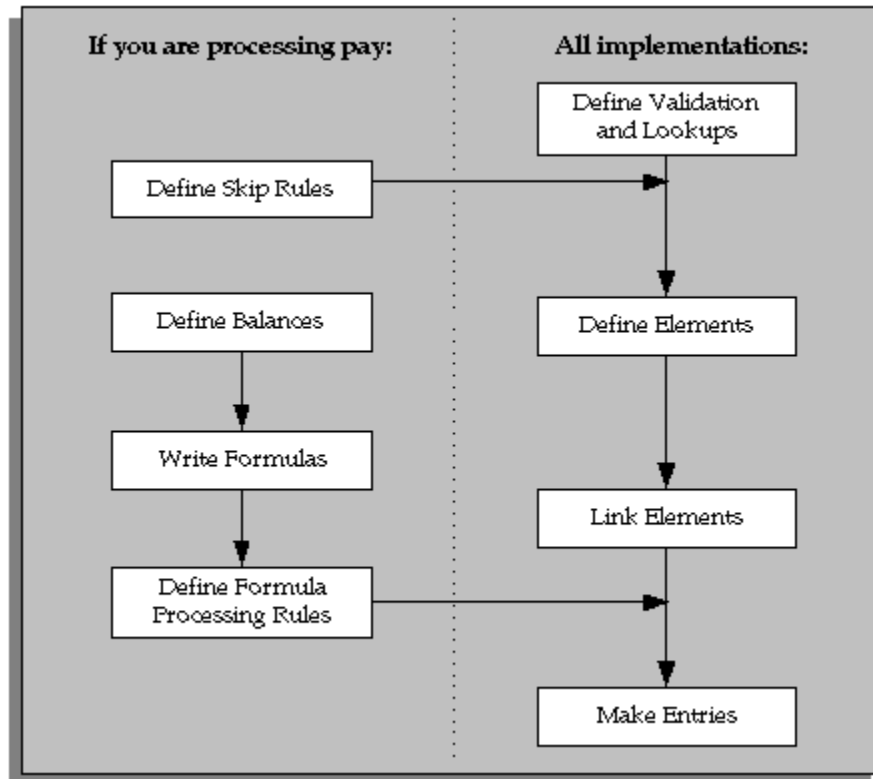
If you are processing pay:

All implementations:

Define Validation and Lookups

Define Skip Rules

Define Balances

Define Elements

Write Formulas

Link Elements

Define Formula Processing Rules

Make Entries